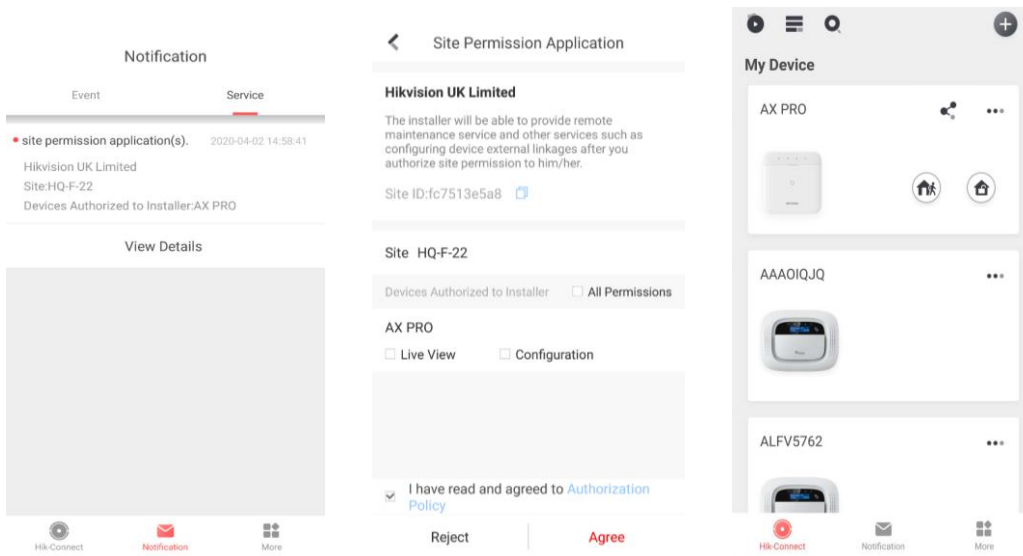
Notification

Event Service

site permission application(s). 2020-04-02 14:58:41

Hikvision UK Limited

Site:HQ-F-22

Devices Authorized to Installer:AX PRO

View Details

Hik-Connect Notification More

Site Permission Application

Hikvision UK Limited

The installer will be able to provide remote maintenance service and other services such as configuring device external linkages after you authorize site permission to him/her.

Site ID:fc7513e5a8

Site HQ-F-22

Devices Authorized to Installer All Permissions

AX PRO

Live View Configuration

I have read and agreed to Authorization Policy

Reject Agree

My Device

AX PRO

AAAOIQJQ

ALFV5762

Hik-Connect Notification More